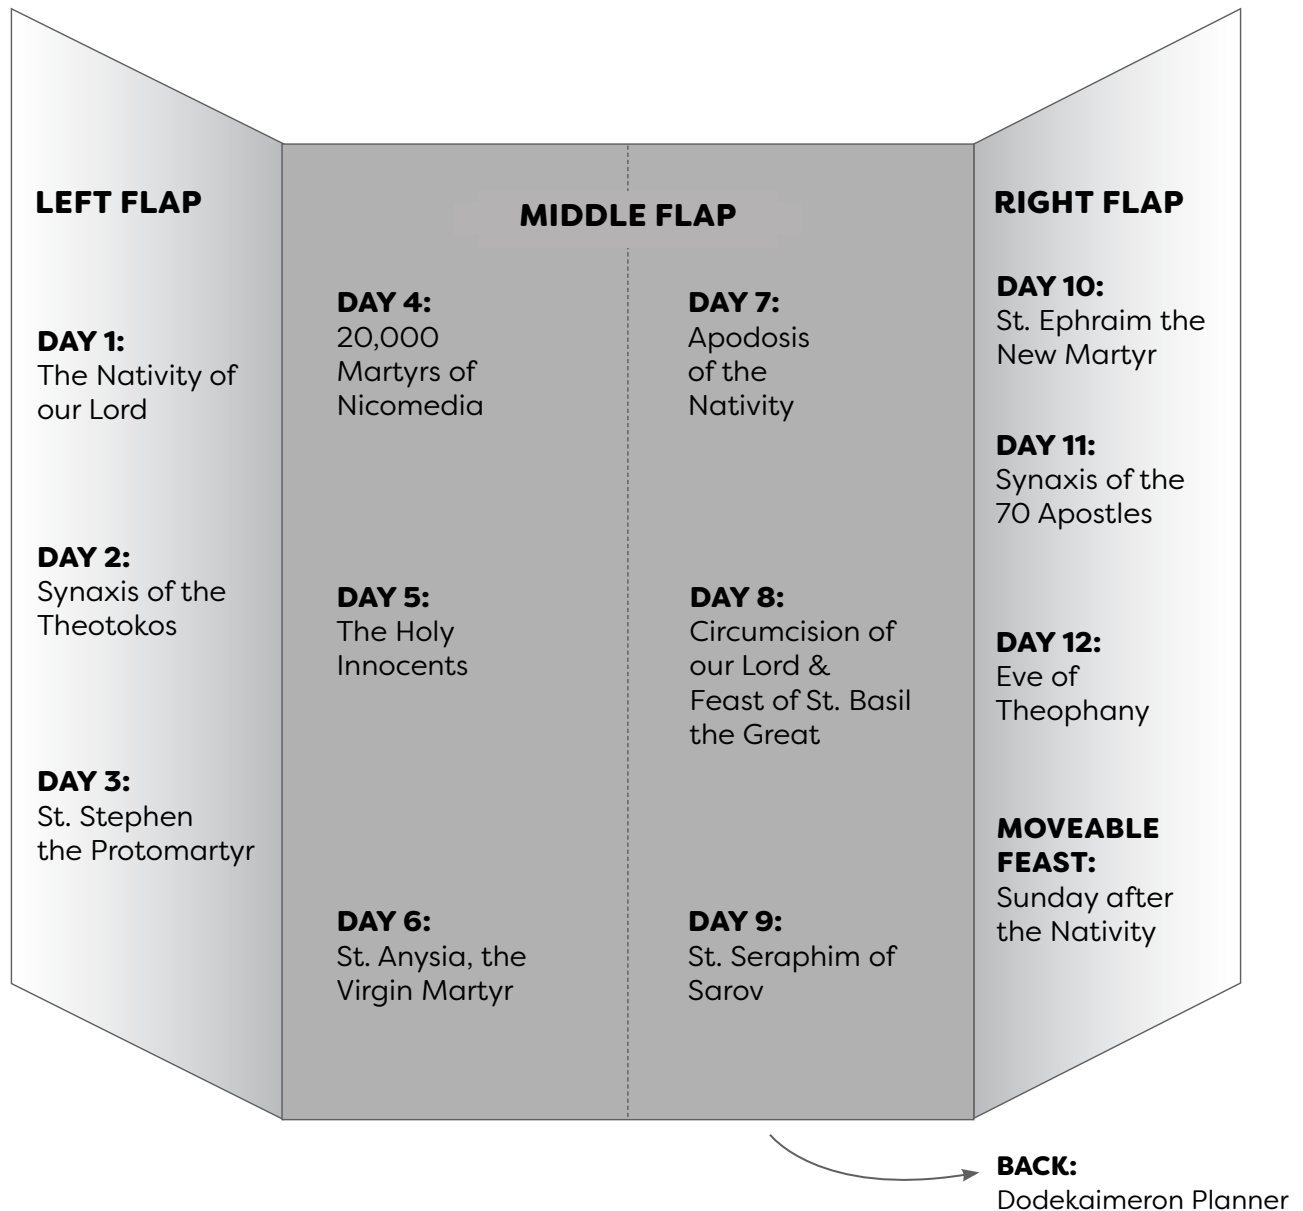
LEFT FLAP

DAY 1:
The Nativity of our Lord

DAY 2:
Synaxis of the Theotokos

DAY 3:
St. Stephen the Protomartyr

MIDDLE FLAP

DAY 4:
20,000 Martyrs of Nicomedia

DAY 5:
The Holy Innocents

DAY 6:
St. Anysia, the Virgin Martyr

DAY 7:
Apodosis of the Nativity

DAY 8:
Circumcision of our Lord & Feast of St. Basil the Great

DAY 9:
St. Seraphim of Sarov

RIGHT FLAP

DAY 10:
St. Ephraim the New Martyr

DAY 11:
Synaxis of the 70 Apostles

DAY 12:
Eve of Theophany

MOVEABLE FEAST:
Sunday after the Nativity

BACK:
Dodekaimeron Planner